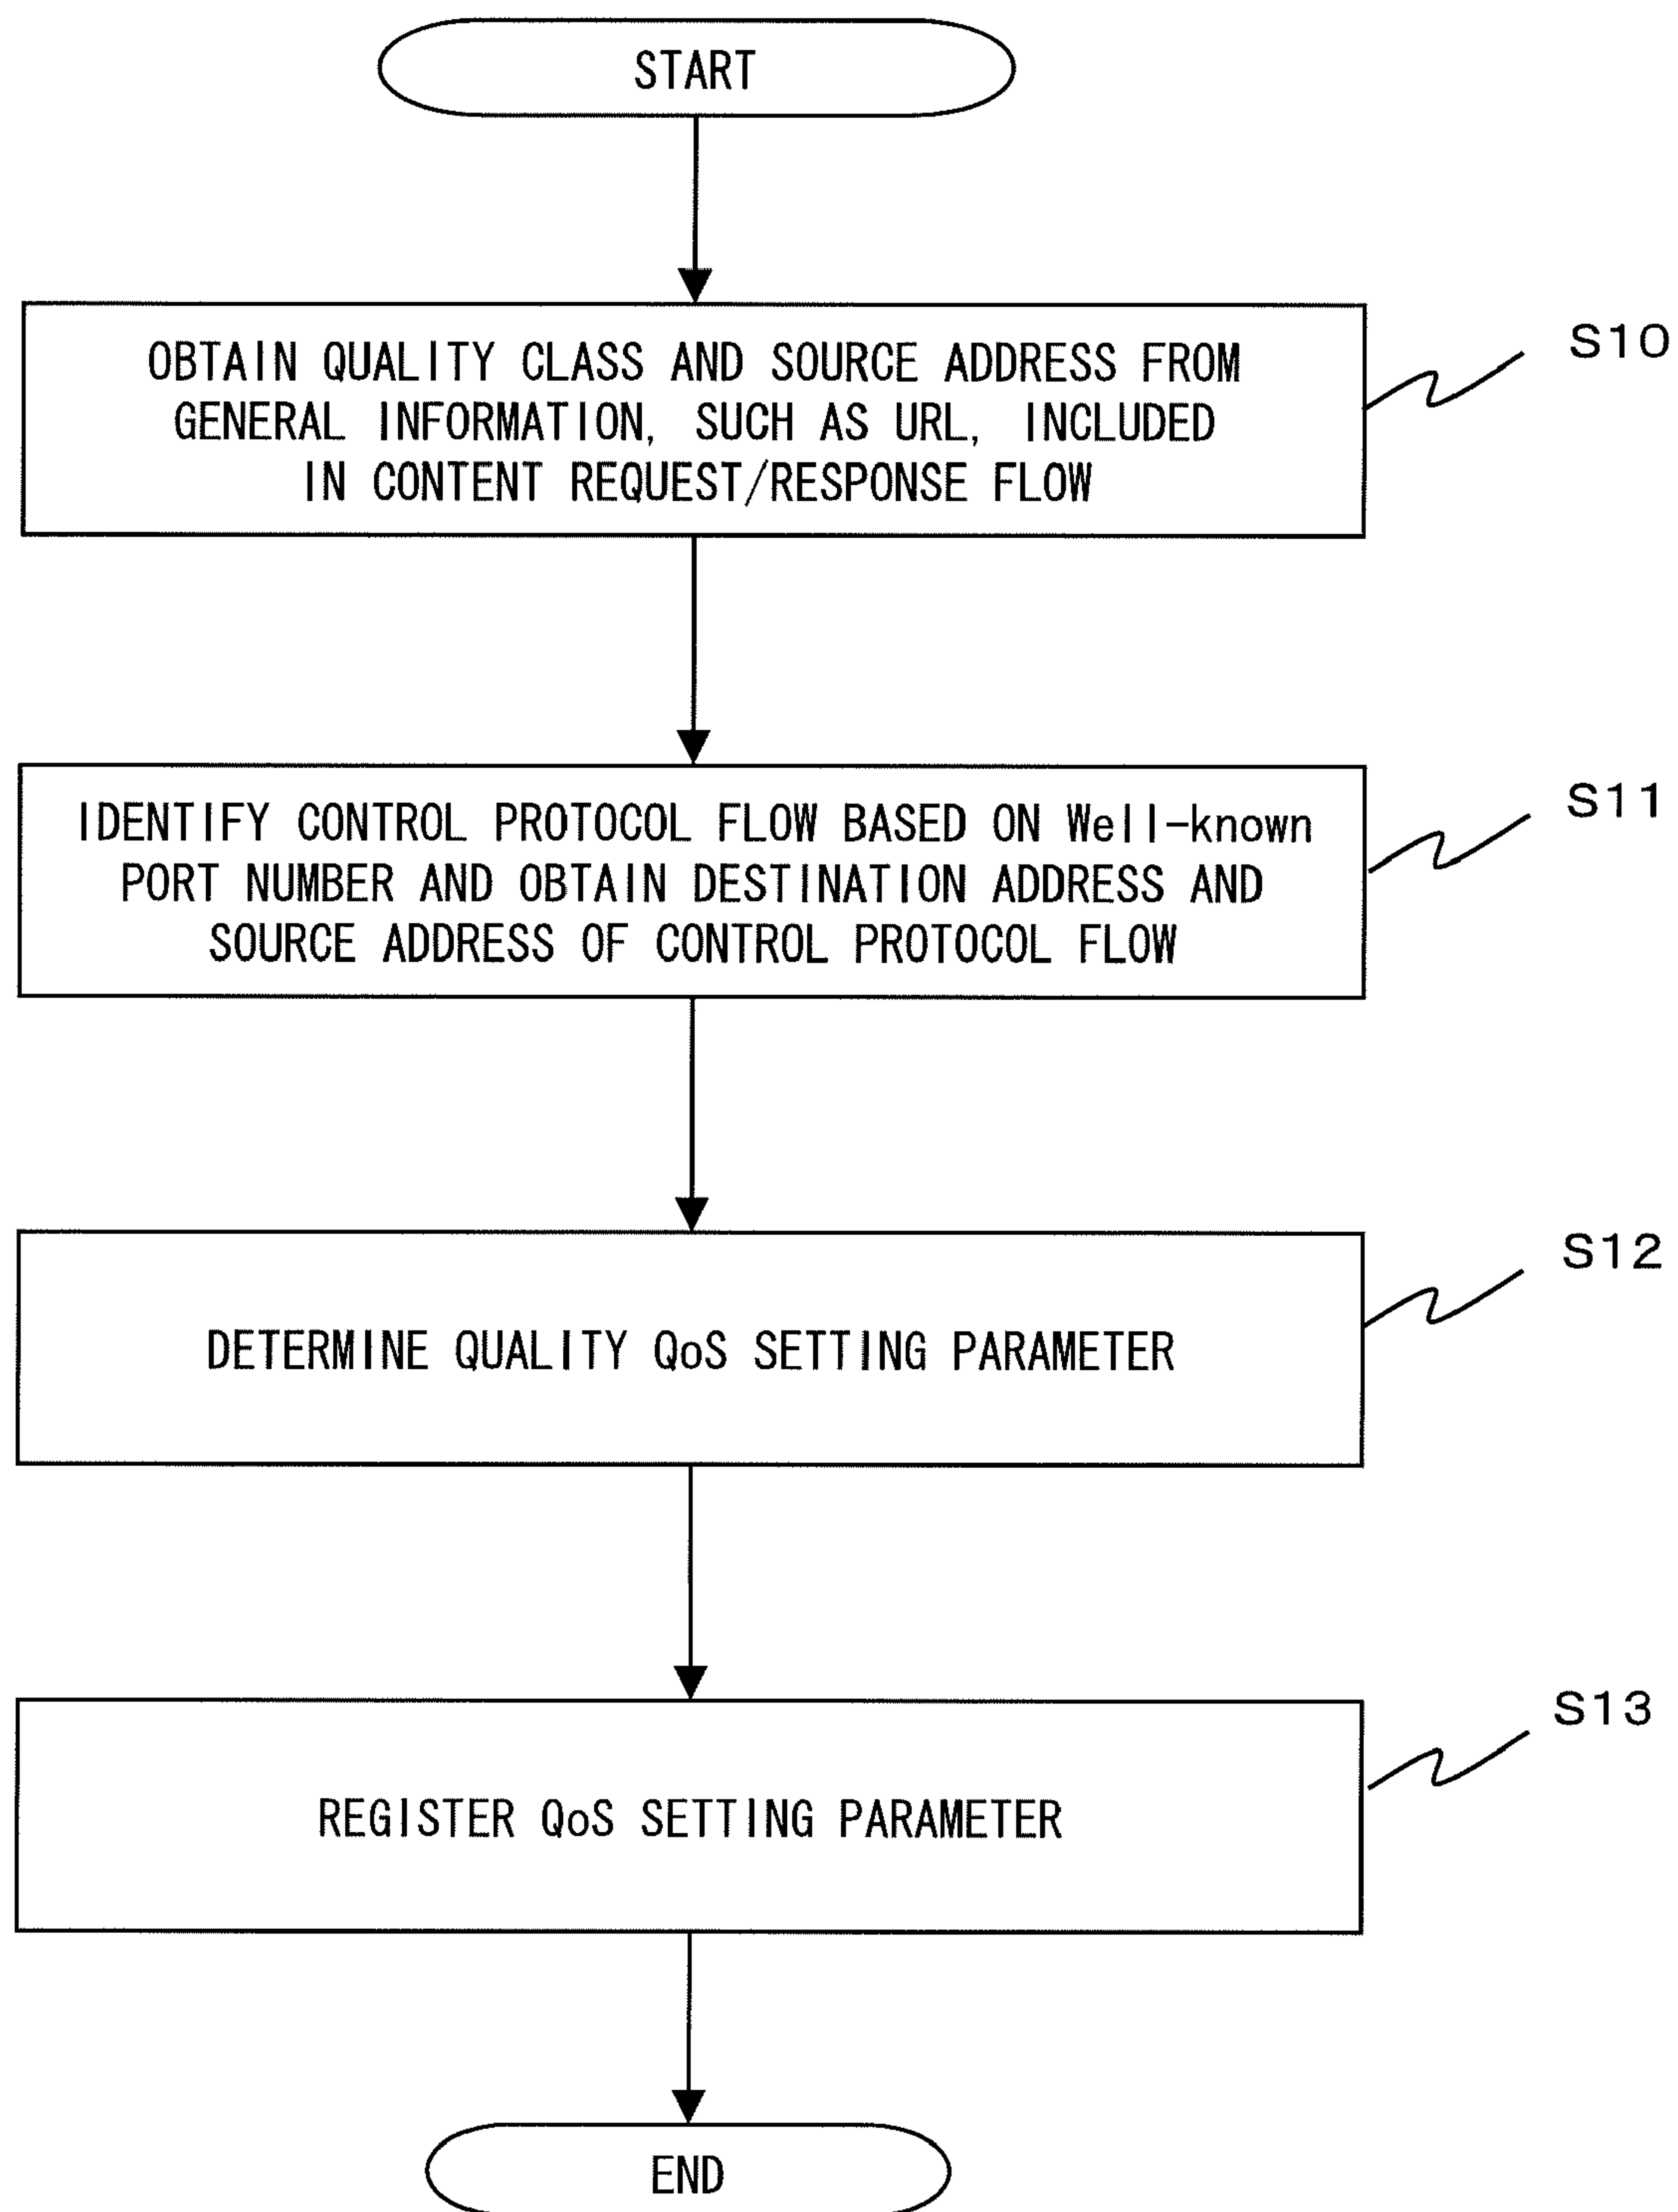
START

OBTAIN QUALITY CLASS AND SOURCE ADDRESS FROM GENERAL INFORMATION, SUCH AS URL, INCLUDED IN CONTENT REQUEST/RESPONSE FLOW

S10

IDENTIFY CONTROL PROTOCOL FLOW BASED ON Well-known PORT NUMBER AND OBTAIN DESTINATION ADDRESS AND SOURCE ADDRESS OF CONTROL PROTOCOL FLOW

S11

DETERMINE QUALITY QoS SETTING PARAMETER

S12

REGISTER QoS SETTING PARAMETER

S13

END